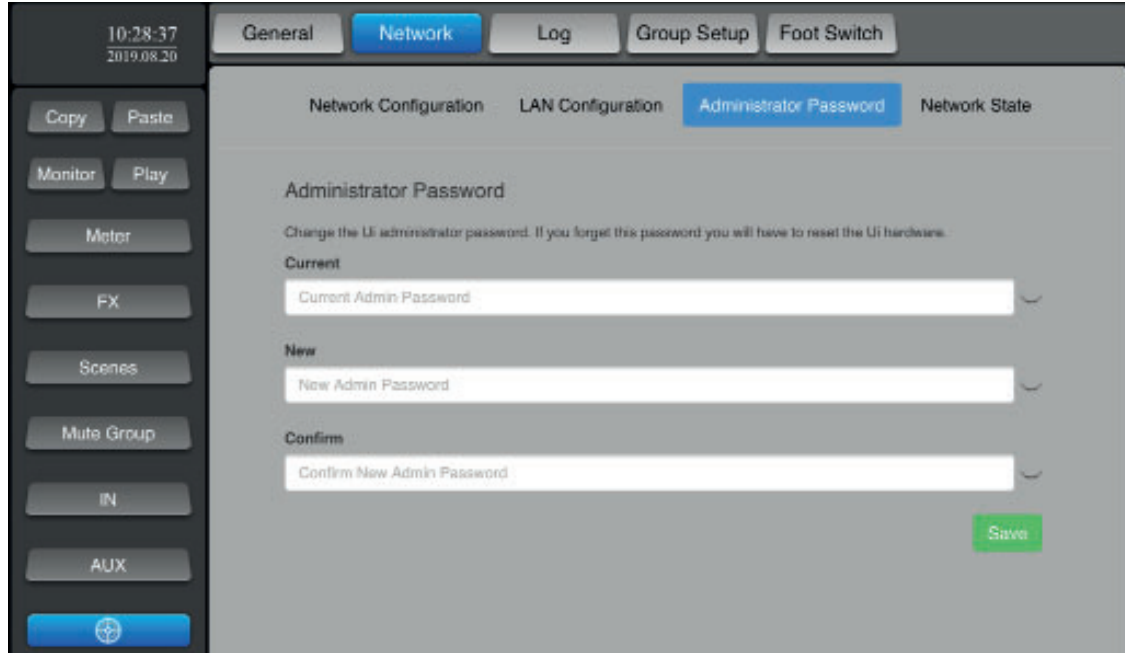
10:28:37
2019.08.20

General
Network
Log
Group Setup
Foot Switch

Copy
Paste
Monitor
Play
Meter
FX
Scenes
Mute Group
IN
AUX

Network Configuration
LAN Configuration
Administrator Password
Network State

Administrator Password

Change the Ui administrator password. If you forget this password you will have to reset the Ui hardware.

Current
Current Admin Password

New
New Admin Password

Confirm
Confirm New Admin Password

Save